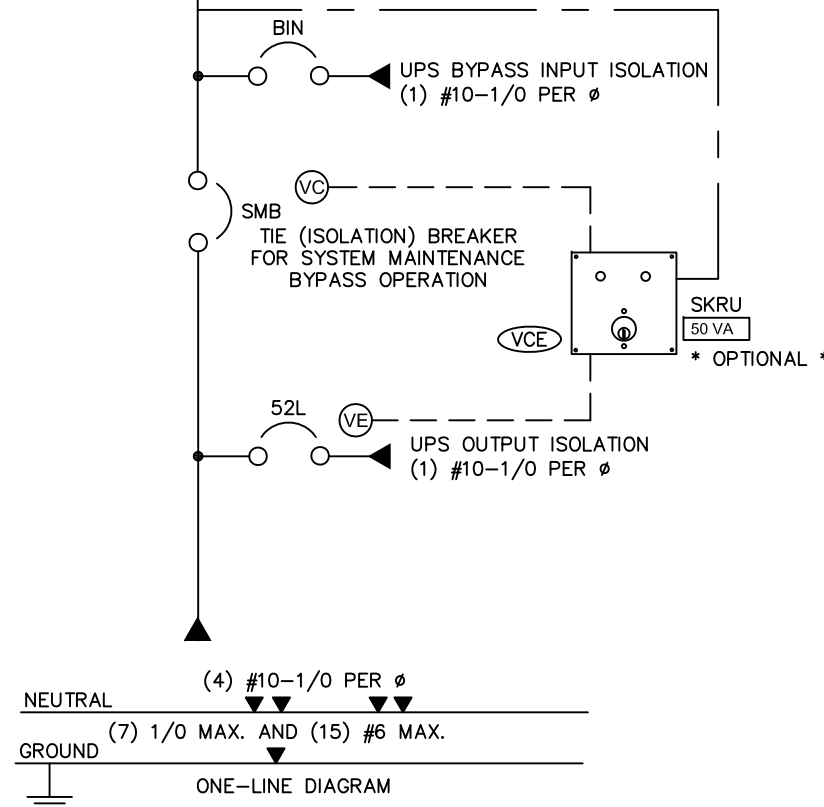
BIN

UPS BYPASS INPUT ISOLATION
(1) #10–1/0 PER ø

VC

SMB
TIE (ISOLATION) BREAKER
FOR SYSTEM MAINTENANCE
BYPASS OPERATION

SKRU
50 VA

VCE

* OPTIONAL *

52L

VE

UPS OUTPUT ISOLATION
(1) #10–1/0 PER ø

(4) #10–1/0 PER ø
NEUTRAL
(7) 1/0 MAX. AND (15) #6 MAX.
GROUND
ONE–LINE DIAGRAM